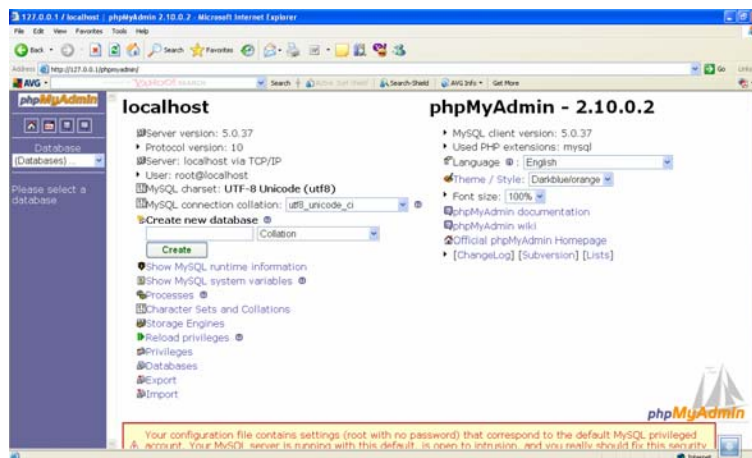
127.0.0.1 / localhost | phpMyAdmin 2.10.0.2 - Microsoft Internet Explorer

File Edit View Favorites Tools Help

Back Search Favorites

Address http://127.0.0.1/phpmyadmin/ Go Links

AVG Search Active Surf-Shield Search-Shield AVG Info Get More

phpMyAdmin

Database
(Databases) ...

Please select a database

localhost

Server version: 5.0.37
Protocol version: 10
Server: localhost via TCP/IP
User: root@localhost
MySQL charset: UTF-8 Unicode (utf8)
MySQL connection collation: utf8_unicode_ci

Create new database
Collation
Create

Show MySQL runtime information
Show MySQL system variables
Processes
Character Sets and Collations
Storage Engines
Reload privileges
Privileges
Databases
Export
Import

phpMyAdmin - 2.10.0.2

MySQL client version: 5.0.37
Used PHP extensions: mysql
Language: English
Theme / Style: Darkblue/orange
Font size: 100%
phpMyAdmin documentation
phpMyAdmin wiki
Official phpMyAdmin Homepage
[ChangeLog] [Subversion] [Lists]

phpMyAdmin

Your configuration file contains settings (root with no password) that correspond to the default MySQL privileged account. Your MySQL server is running with this default, is open to intrusion, and you really should fix this security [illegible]